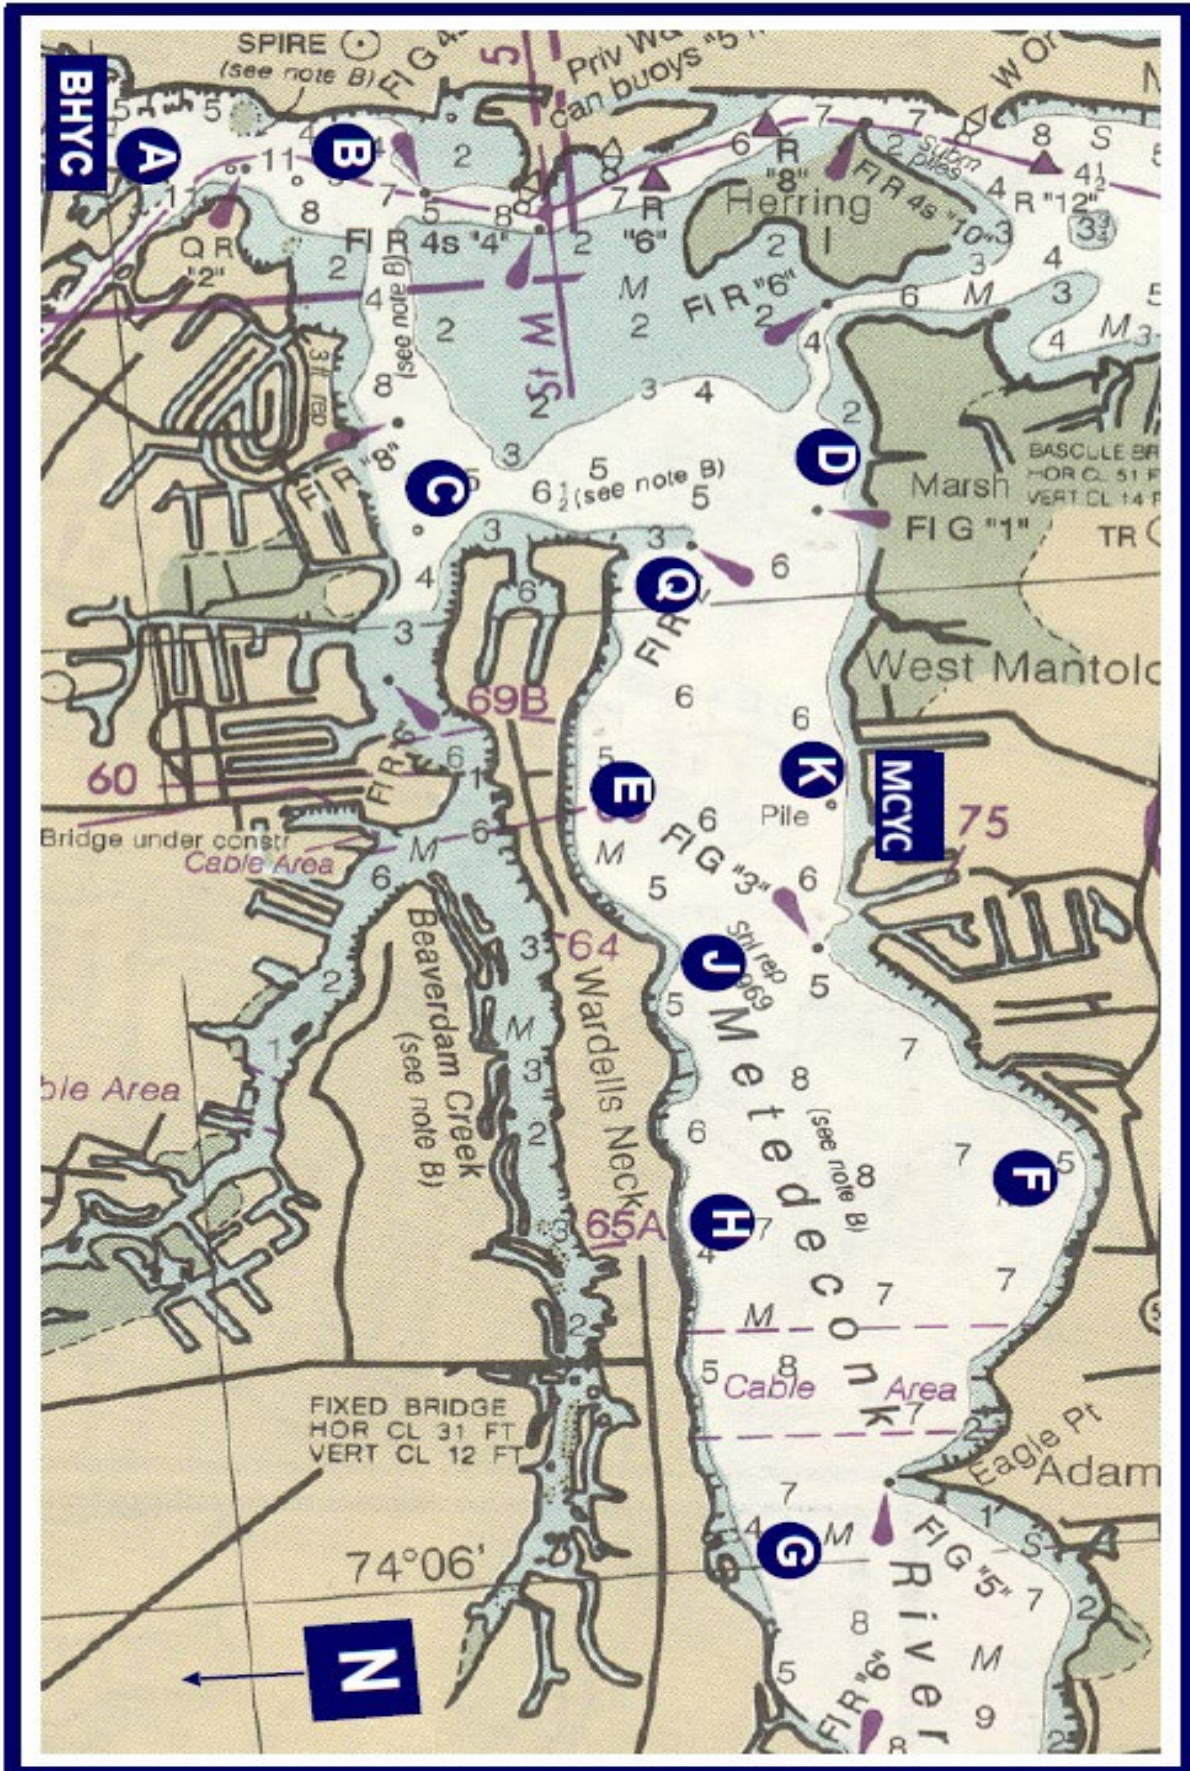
BHYC
A
B
SPIRE
(see note B)
Fl G 4s
Priv Wa
can buoys "5"
W Or
5 5 4 11 8 7 5 8 2 7 6 8 7 2 8 S
R "8"
Fl R 4s "10"
R "12"
$4\frac{1}{2}$
Herring I
R "6"
Fl R 4s "4"
Q R "2"
Subm piles
3 $3\frac{3}{4}$ 4 3 5
Fl R "6"
M
1st M
(see note B)
$3\frac{1}{2}$ rep
Fl R "8"
C
$6\frac{1}{2}$ (see note B)
D
BASCULE BR HOR CL 31 FT VERT CL 14 FT
Marsh
Fl G "1"
TR
Q
Fl R
West Mantolo
69B
60
Fl R "6"
K
MCYC
E
Pile
75
Bridge under constr
Cable Area
M
Fl G "3"
Shl rep 1969
64
J
Beaverdam Creek (see note B)
Wardells Neck
ble Area
Metedeconk
(see note B)
F
H
65A
M
Cable Area
FIXED BRIDGE HOR CL 31 FT VERT CL 12 FT
Eagle Pt
Adam
G
Fl G "5"
River
74°06'
Fl R "6"
N